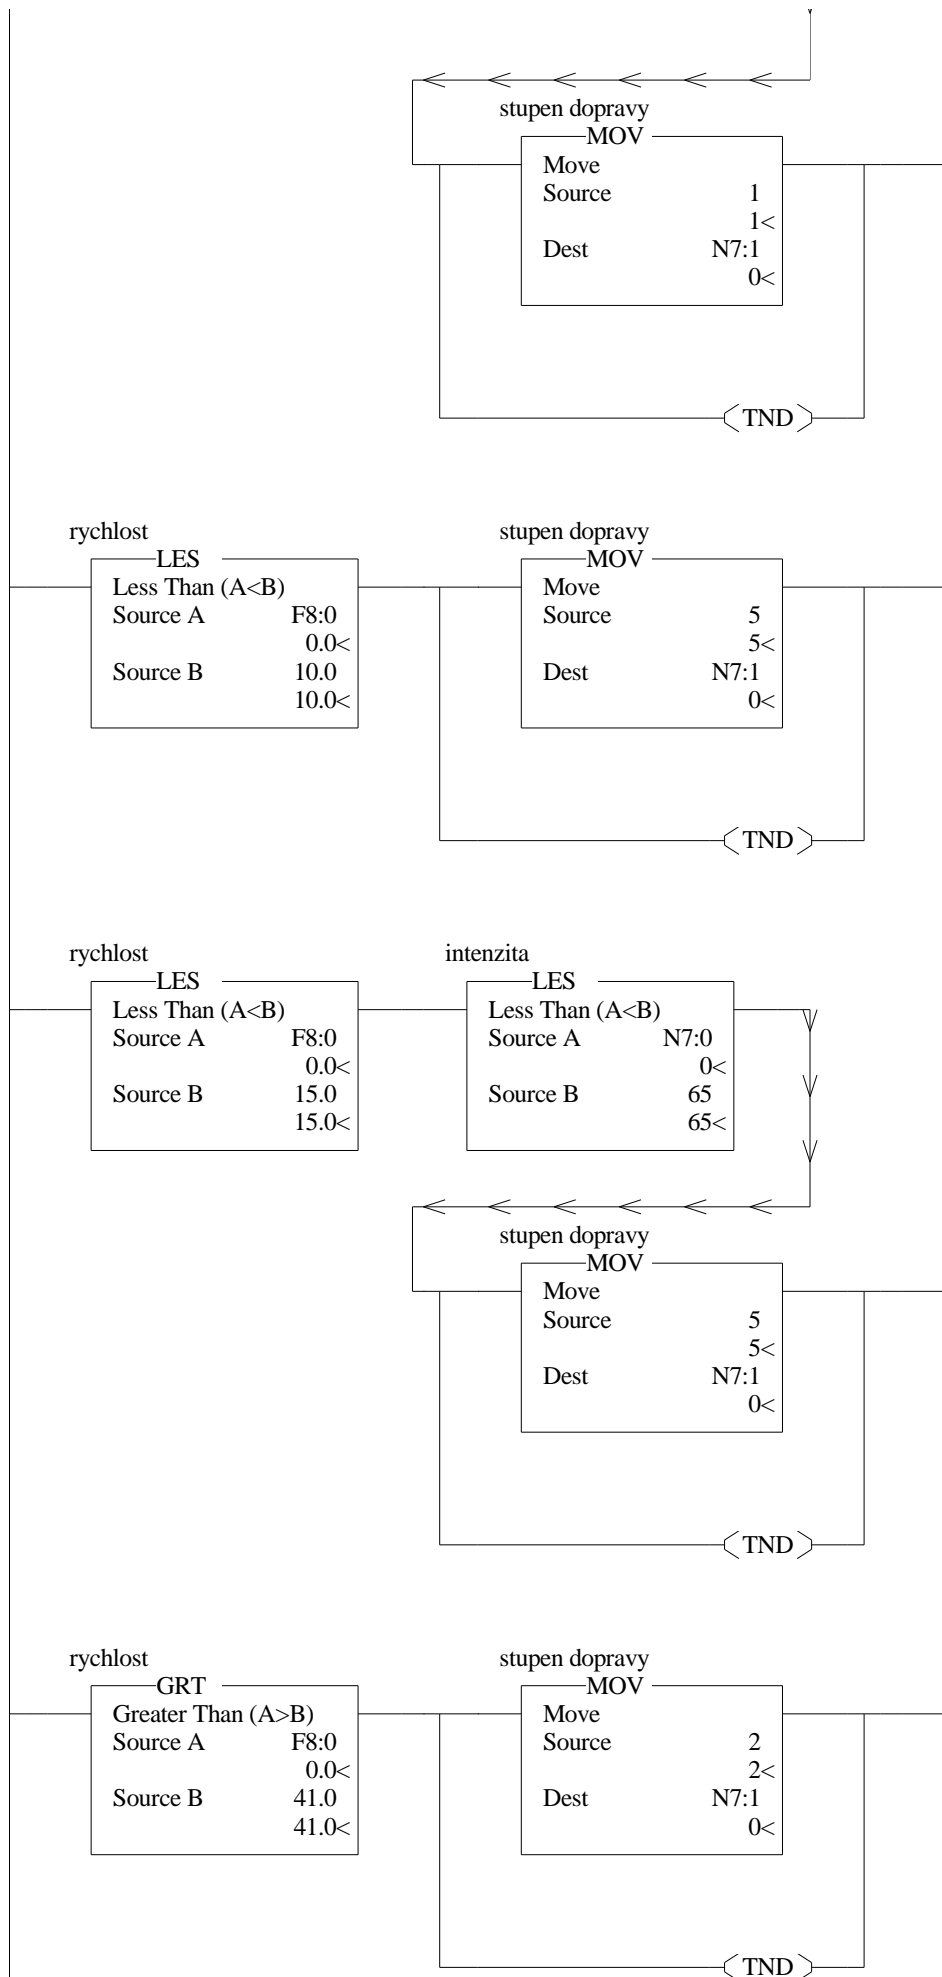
stupen dopravy
MOV
Move
Source 1
1<
Dest N7:1
0<

TND

rychlost
LES
Less Than (A<B)
Source A F8:0
0.0<
Source B 10.0
10.0<

stupen dopravy
MOV
Move
Source 5
5<
Dest N7:1
0<

TND

rychlost
LES
Less Than (A<B)
Source A F8:0
0.0<
Source B 15.0
15.0<

intenzita
LES
Less Than (A<B)
Source A N7:0
0<
Source B 65
65<

stupen dopravy
MOV
Move
Source 5
5<
Dest N7:1
0<

TND

rychlost
GRT
Greater Than (A>B)
Source A F8:0
0.0<
Source B 41.0
41.0<

stupen dopravy
MOV
Move
Source 2
2<
Dest N7:1
0<

TND